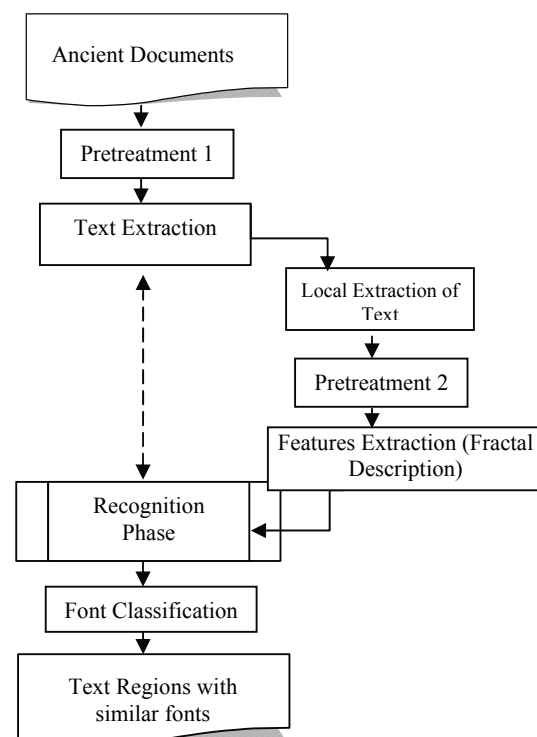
Ancient Documents

Pretreatment 1

Text Extraction

Local Extraction of Text

Pretreatment 2

Features Extraction (Fractal Description)

Recognition Phase

Font Classification

Text Regions with similar fonts